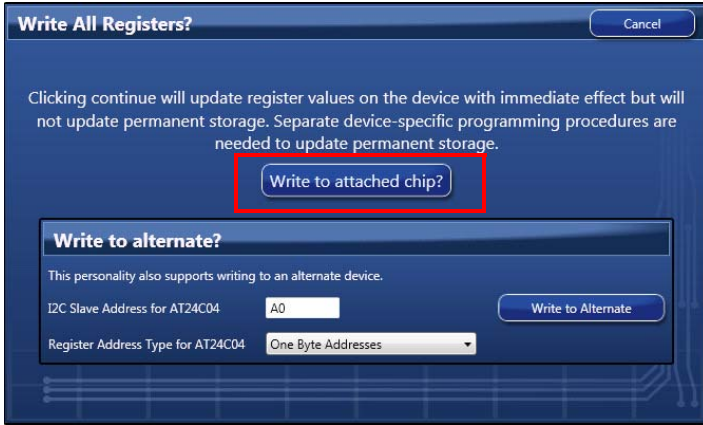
Write All Registers?

Cancel

Clicking continue will update register values on the device with immediate effect but will not update permanent storage. Separate device-specific programming procedures are needed to update permanent storage.

Write to attached chip?

Write to alternate?

This personality also supports writing to an alternate device.

I2C Slave Address for AT24C04 A0

Write to Alternate

Register Address Type for AT24C04 One Byte Addresses